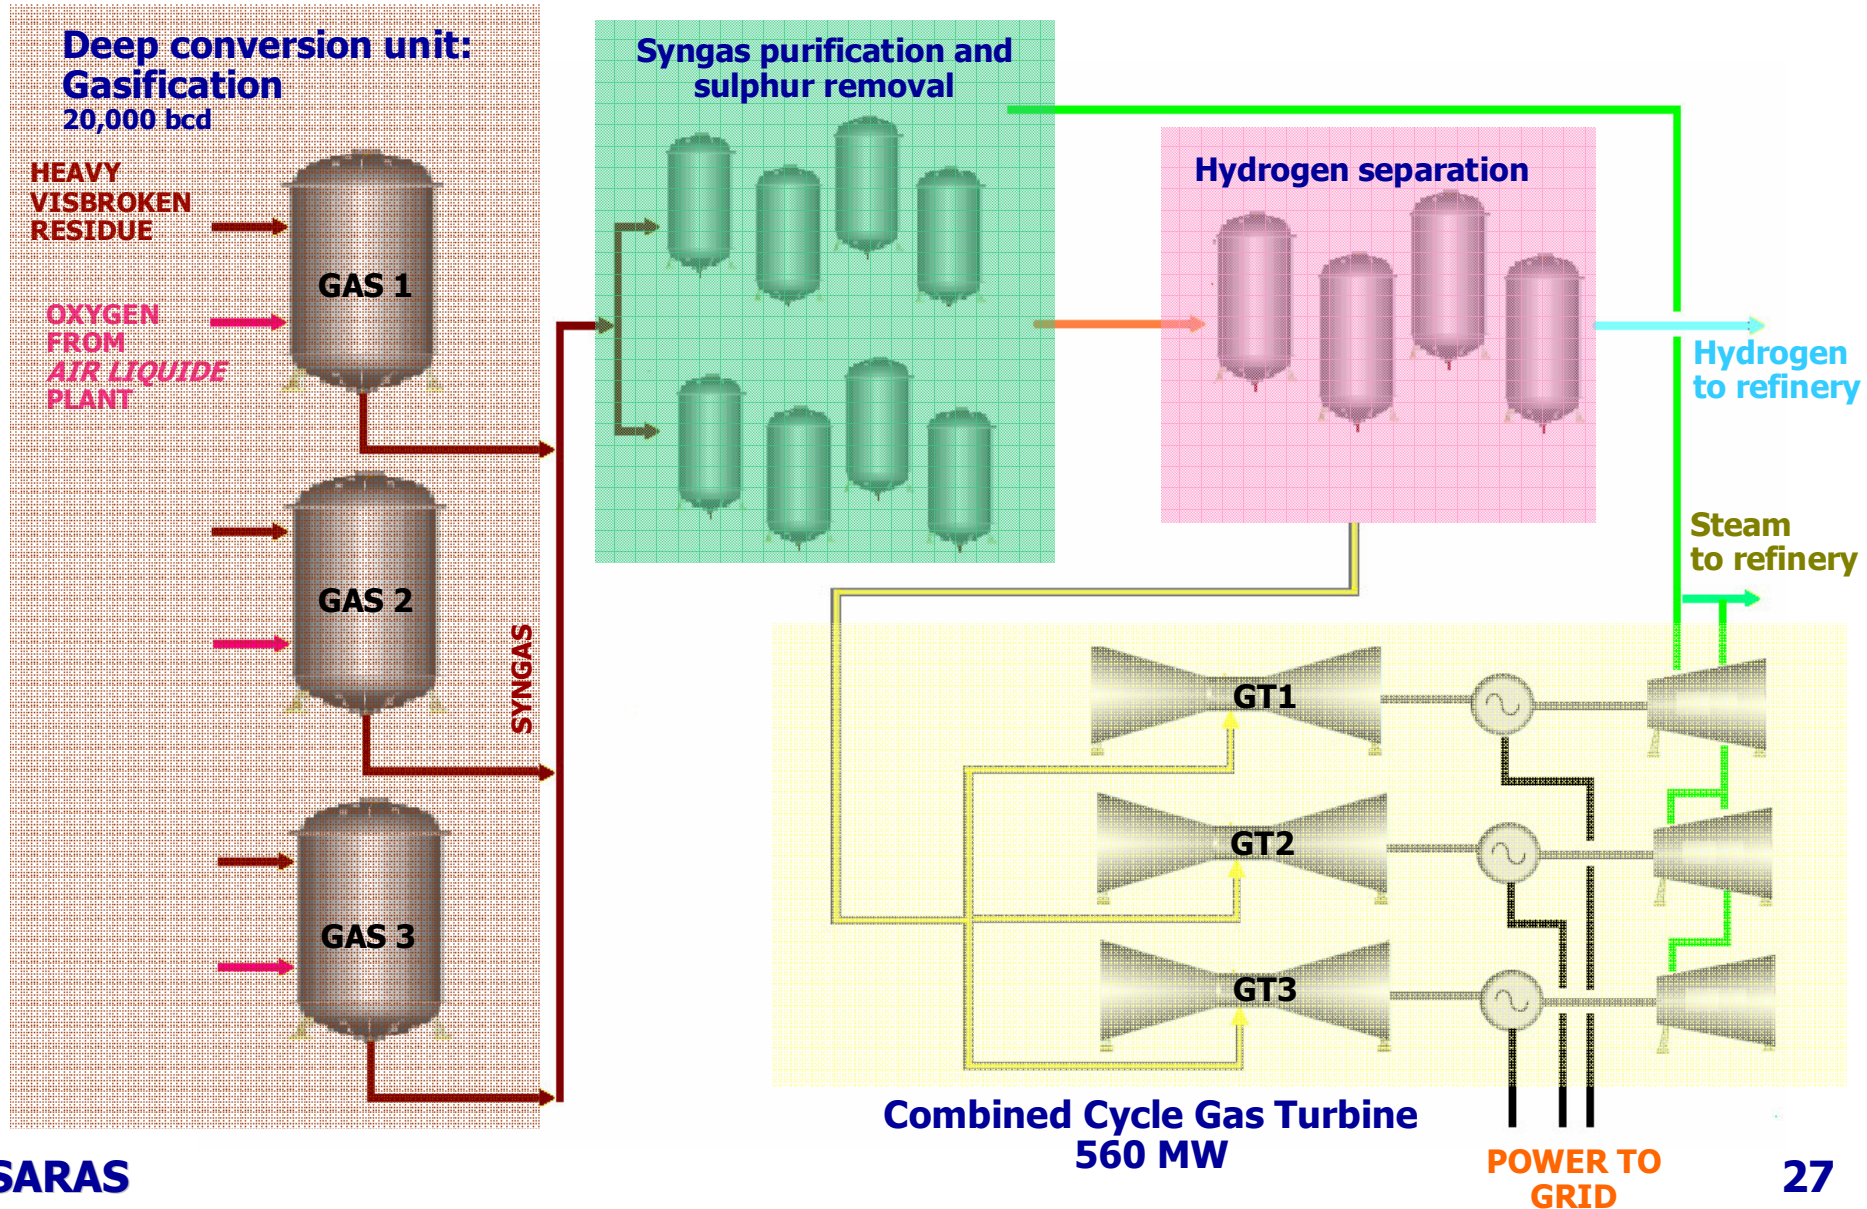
Deep conversion unit: Gasification
20,000 bcd

HEAVY VISBROKEN RESIDUE

OXYGEN FROM AIR LIQUIDE PLANT

GAS 1

GAS 2

GAS 3

SYNGAS

Syngas purification and sulphur removal

Hydrogen separation

Hydrogen to refinery

Steam to refinery

GT1

GT2

GT3

Combined Cycle Gas Turbine
560 MW

POWER TO GRID

SARAS

27